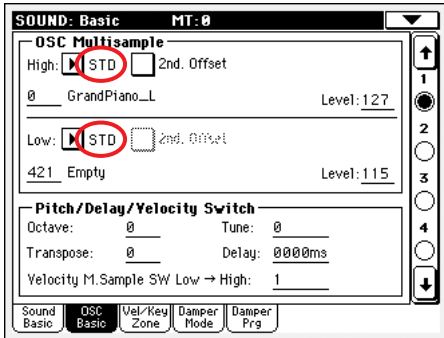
SOUND: Basic MT:0

OSC Multisample

High: STD 2nd. Offset

0 GrandPiano_L Level: 127

Low: STD 2nd. Offset

421 Empty Level: 115

Pitch/Delay/Velocity Switch

Octave: 0 Tune: 0

Transpose: 0 Delay: 0000ms

Velocity M.Sample SW Low → High: 1

1

2

3

4

Sound Basic

OSC Basic

Vel/Key Zone

Damper Mode

Damper Prg